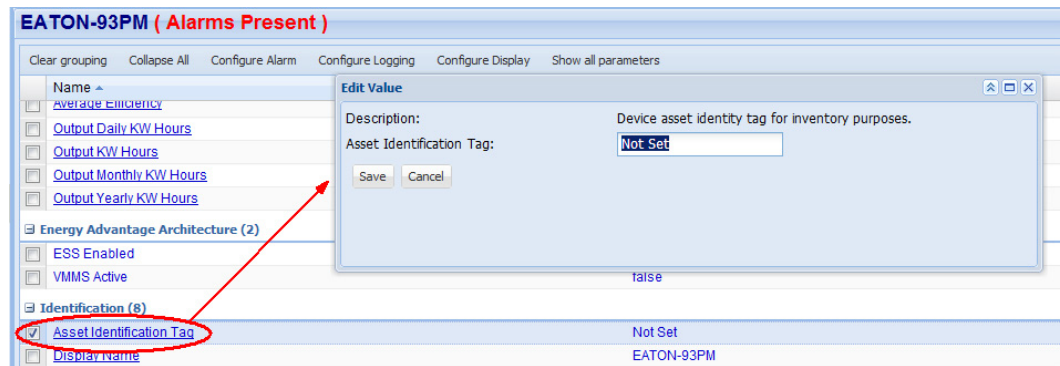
EATON-93PM ( Alarms Present )

Clear grouping Collapse All Configure Alarm Configure Logging Configure Display Show all parameters

Name

Average Efficiency

Output Daily KW Hours

Output KW Hours

Output Monthly KW Hours

Output Yearly KW Hours

Energy Advantage Architecture (2)

ESS Enabled

VMMS Active false

Identification (8)

Asset Identification Tag Not Set

Display Name EATON-93PM

Edit Value

Description: Device asset identity tag for inventory purposes.

Asset Identification Tag: Not Set

Save Cancel